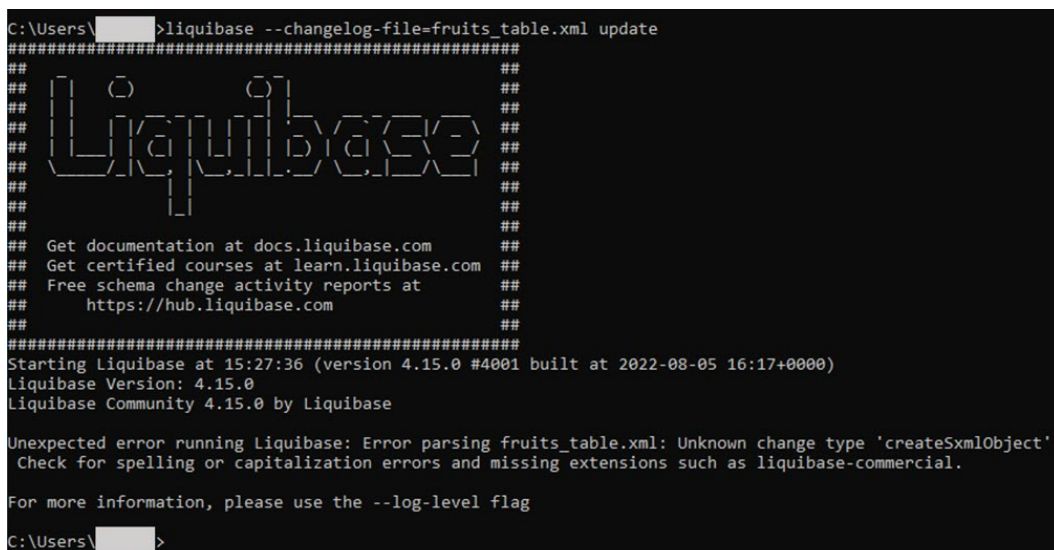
C:\Users\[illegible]>liquibase --changelog-file=fruits_table.xml update
####################################################
## _ _ _ _ ##
## | | (_) (_) | ##
## | | _ __ _ _ _ _| |__ __ _ ___ ___ ##
## | | | |/ _` | | | | | '_ \ / _` / __|/ _ \ ##
## | |___| | (_| | |_| | | |_) | (_| \__ \ __/ ##
## \_____/_|\__, |\__,_|_|_.__/ \__,_|___/\___| ##
## | | ##
## |_| ##
## ##
## Get documentation at docs.liquibase.com ##
## Get certified courses at learn.liquibase.com ##
## Free schema change activity reports at ##
## https://hub.liquibase.com ##
## ##
####################################################
Starting Liquibase at 15:27:36 (version 4.15.0 #4001 built at 2022-08-05 16:17+0000)
Liquibase Version: 4.15.0
Liquibase Community 4.15.0 by Liquibase

Unexpected error running Liquibase: Error parsing fruits_table.xml: Unknown change type 'createSxmlObject' Check for spelling or capitalization errors and missing extensions such as liquibase-commercial.

For more information, please use the --log-level flag

C:\Users\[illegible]>